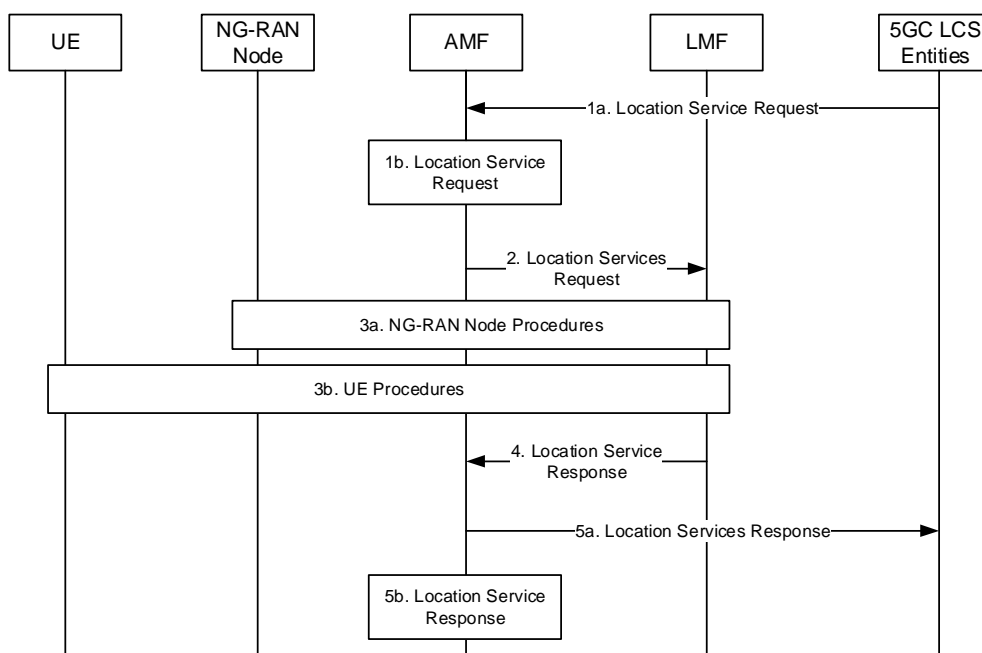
UE

NG-RAN Node

AMF

LMF

5GC LCS Entities

1a. Location Service Request

1b. Location Service Request

2. Location Services Request

3a. NG-RAN Node Procedures

3b. UE Procedures

4. Location Service Response

5a. Location Services Response

5b. Location Service Response